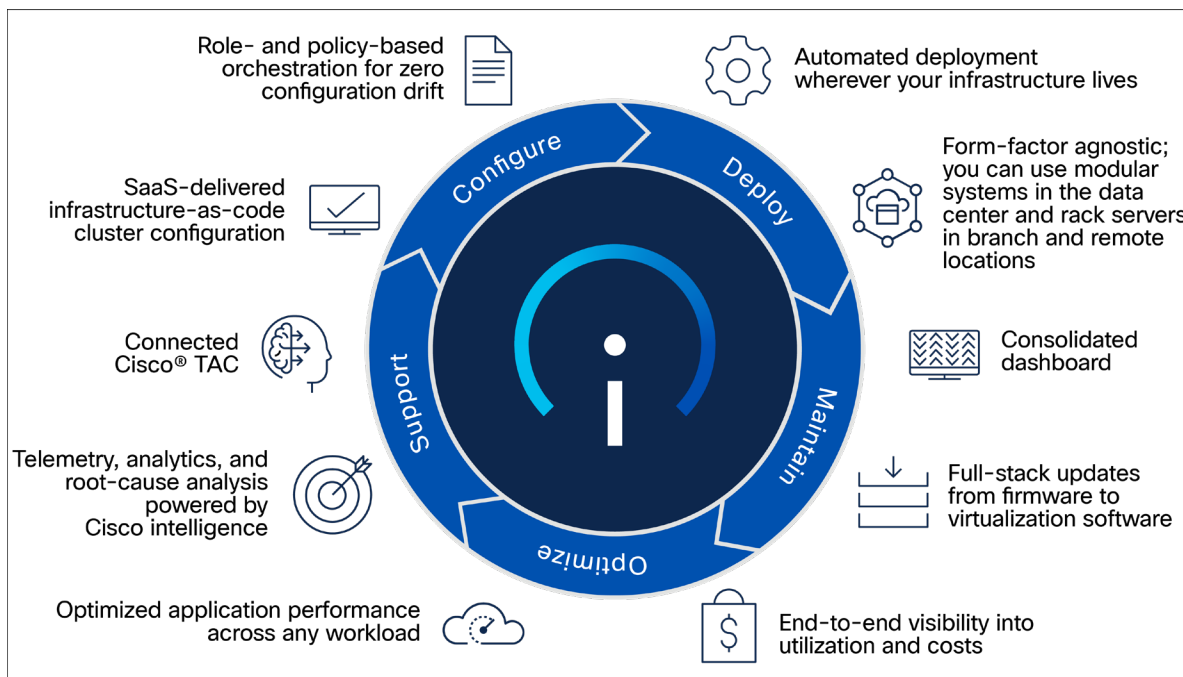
Role- and policy-based orchestration for zero configuration drift

Automated deployment wherever your infrastructure lives

Form-factor agnostic; you can use modular systems in the data center and rack servers in branch and remote locations

SaaS-delivered infrastructure-as-code cluster configuration

Configure

Deploy

Connected Cisco® TAC

Consolidated dashboard

Support

Maintain

Telemetry, analytics, and root-cause analysis powered by Cisco intelligence

Full-stack updates from firmware to virtualization software

Optimize

Optimized application performance across any workload

End-to-end visibility into utilization and costs